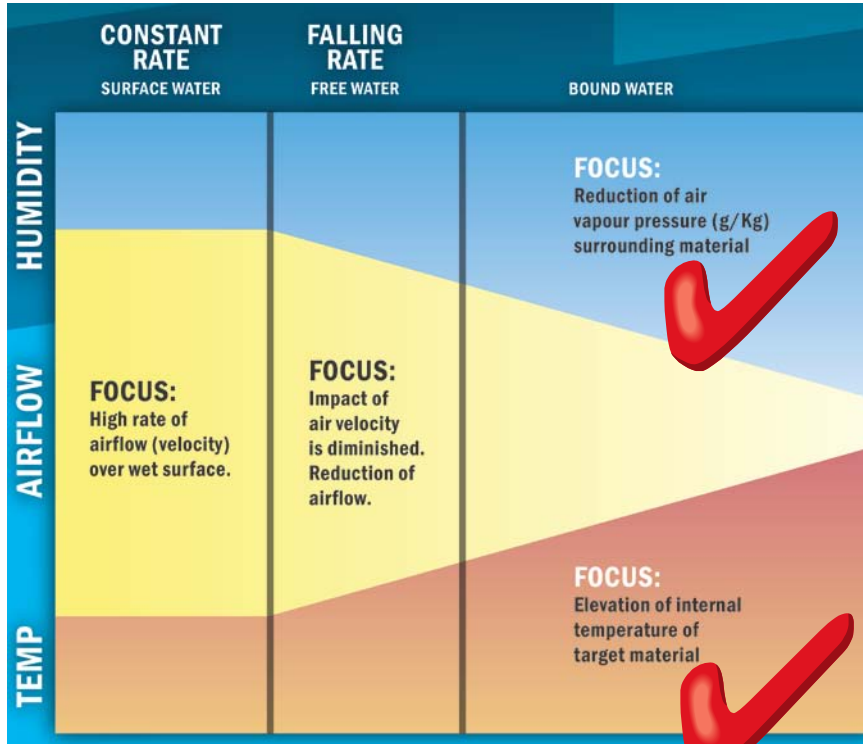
CONSTANT RATE
SURFACE WATER

FALLING RATE
FREE WATER

BOUND WATER

HUMIDITY

AIRFLOW

TEMP

FOCUS:
Reduction of air vapour pressure (g/Kg) surrounding material

FOCUS:
High rate of airflow (velocity) over wet surface.

FOCUS:
Impact of air velocity is diminished. Reduction of airflow.

FOCUS:
Elevation of internal temperature of target material